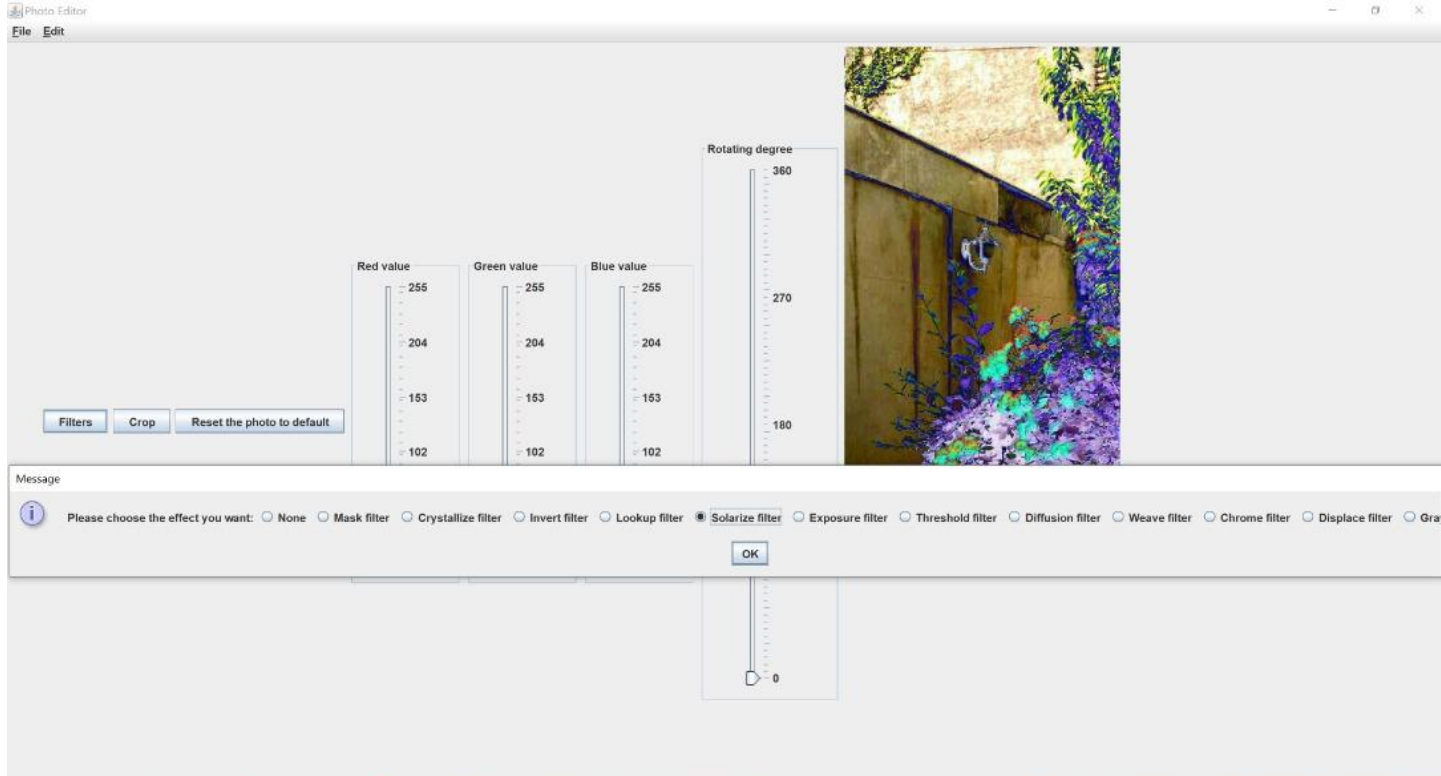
Photo Editor

File Edit

Rotating degree
360
270
180
0

Red value
255
204
153
102

Green value
255
204
153
102

Blue value
255
204
153
102

Filters
Crop
Reset the photo to default

Message

Please choose the effect you want: None Mask filter Crystallize filter Invert filter Lookup filter Solarize filter Exposure filter Threshold filter Diffusion filter Weave filter Chrome filter Displace filter Gra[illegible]

OK